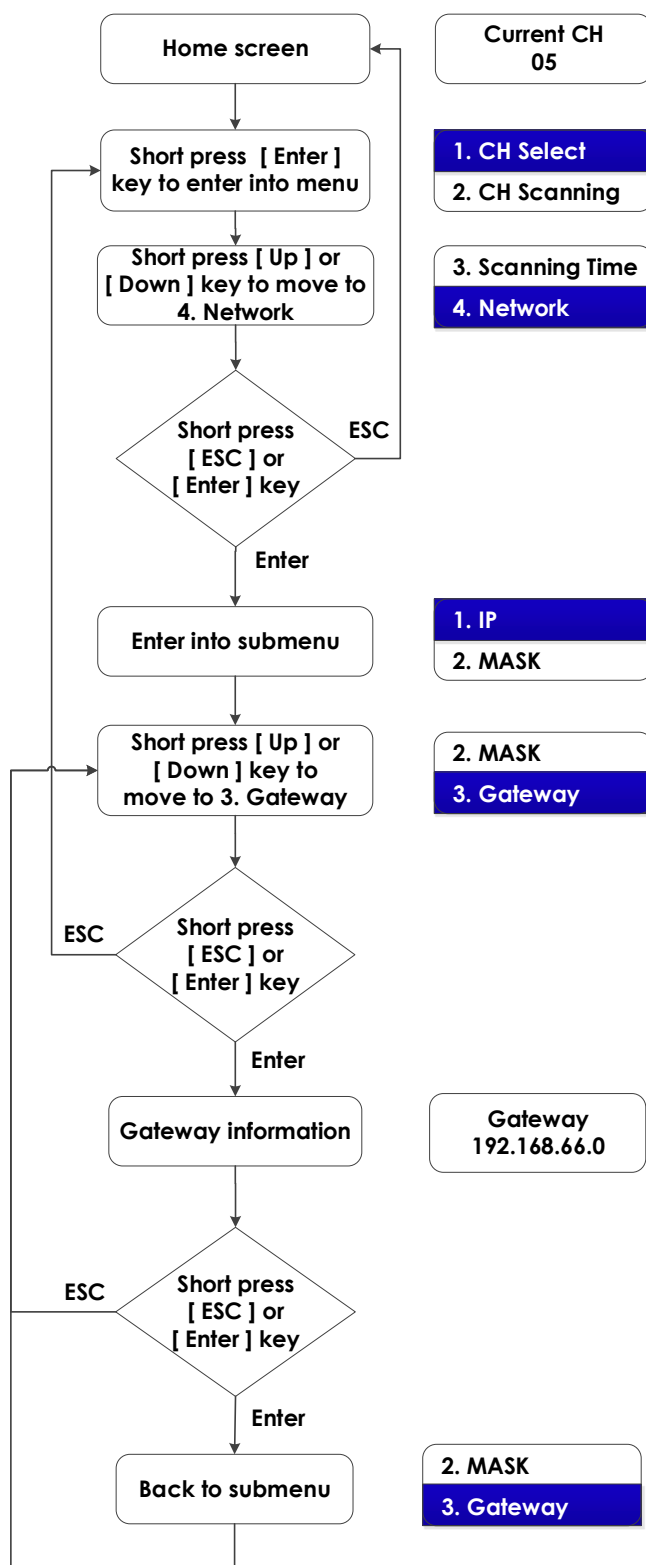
Home screen

Current CH
05

Short press [ Enter ] key to enter into menu

1. CH Select
2. CH Scanning

Short press [ Up ] or [ Down ] key to move to 4. Network

3. Scanning Time
4. Network

Short press [ ESC ] or [ Enter ] key

ESC

Enter

Enter into submenu

1. IP
2. MASK

Short press [ Up ] or [ Down ] key to move to 3. Gateway

2. MASK
3. Gateway

ESC

Short press [ ESC ] or [ Enter ] key

Enter

Gateway information

Gateway
192.168.66.0

ESC

Short press [ ESC ] or [ Enter ] key

Enter

Back to submenu

2. MASK
3. Gateway